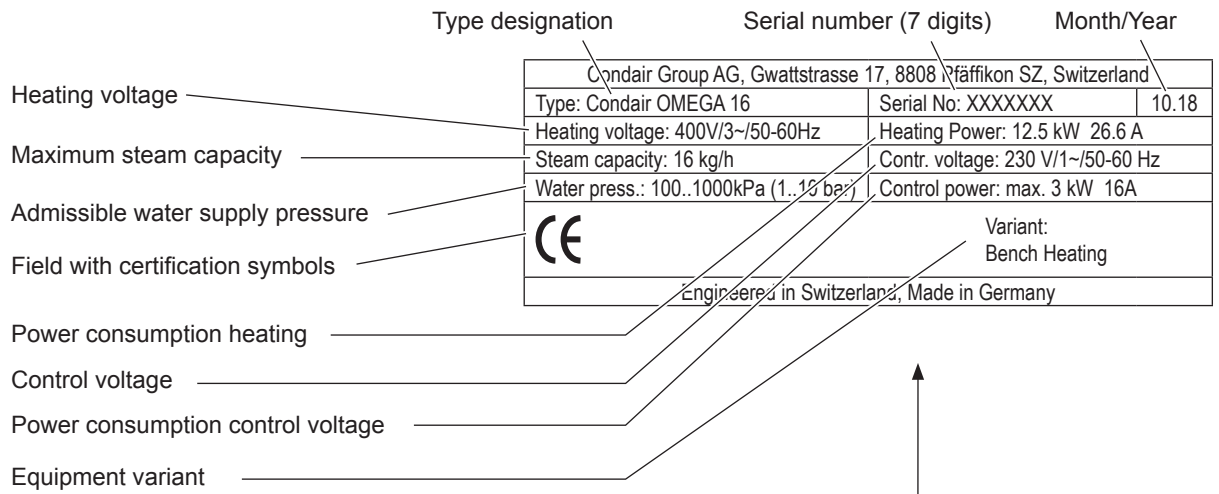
Type designation

Serial number (7 digits)

Month/Year

Heating voltage

Maximum steam capacity

Admissible water supply pressure

Field with certification symbols

Condair Group AG, Gwattstrasse 17, 8808 Pfäffikon SZ, Switzerland

| Type: Condair OMEGA 16 | Serial No: XXXXXXX | 10.18 |
|---|---|---|
| Heating voltage: 400V/3~/50-60Hz | Heating Power: 12.5 kW 26.6 A | |
| Steam capacity: 16 kg/h | Contr. voltage: 230 V/1~/50-60 Hz | |
| Water press.: 100..1000kPa (1..10 bar) | Control power: max. 3 kW 16A | |

CE

Variant:
Bench Heating

Engineered in Switzerland, Made in Germany

Power consumption heating

Control voltage

Power consumption control voltage

Equipment variant